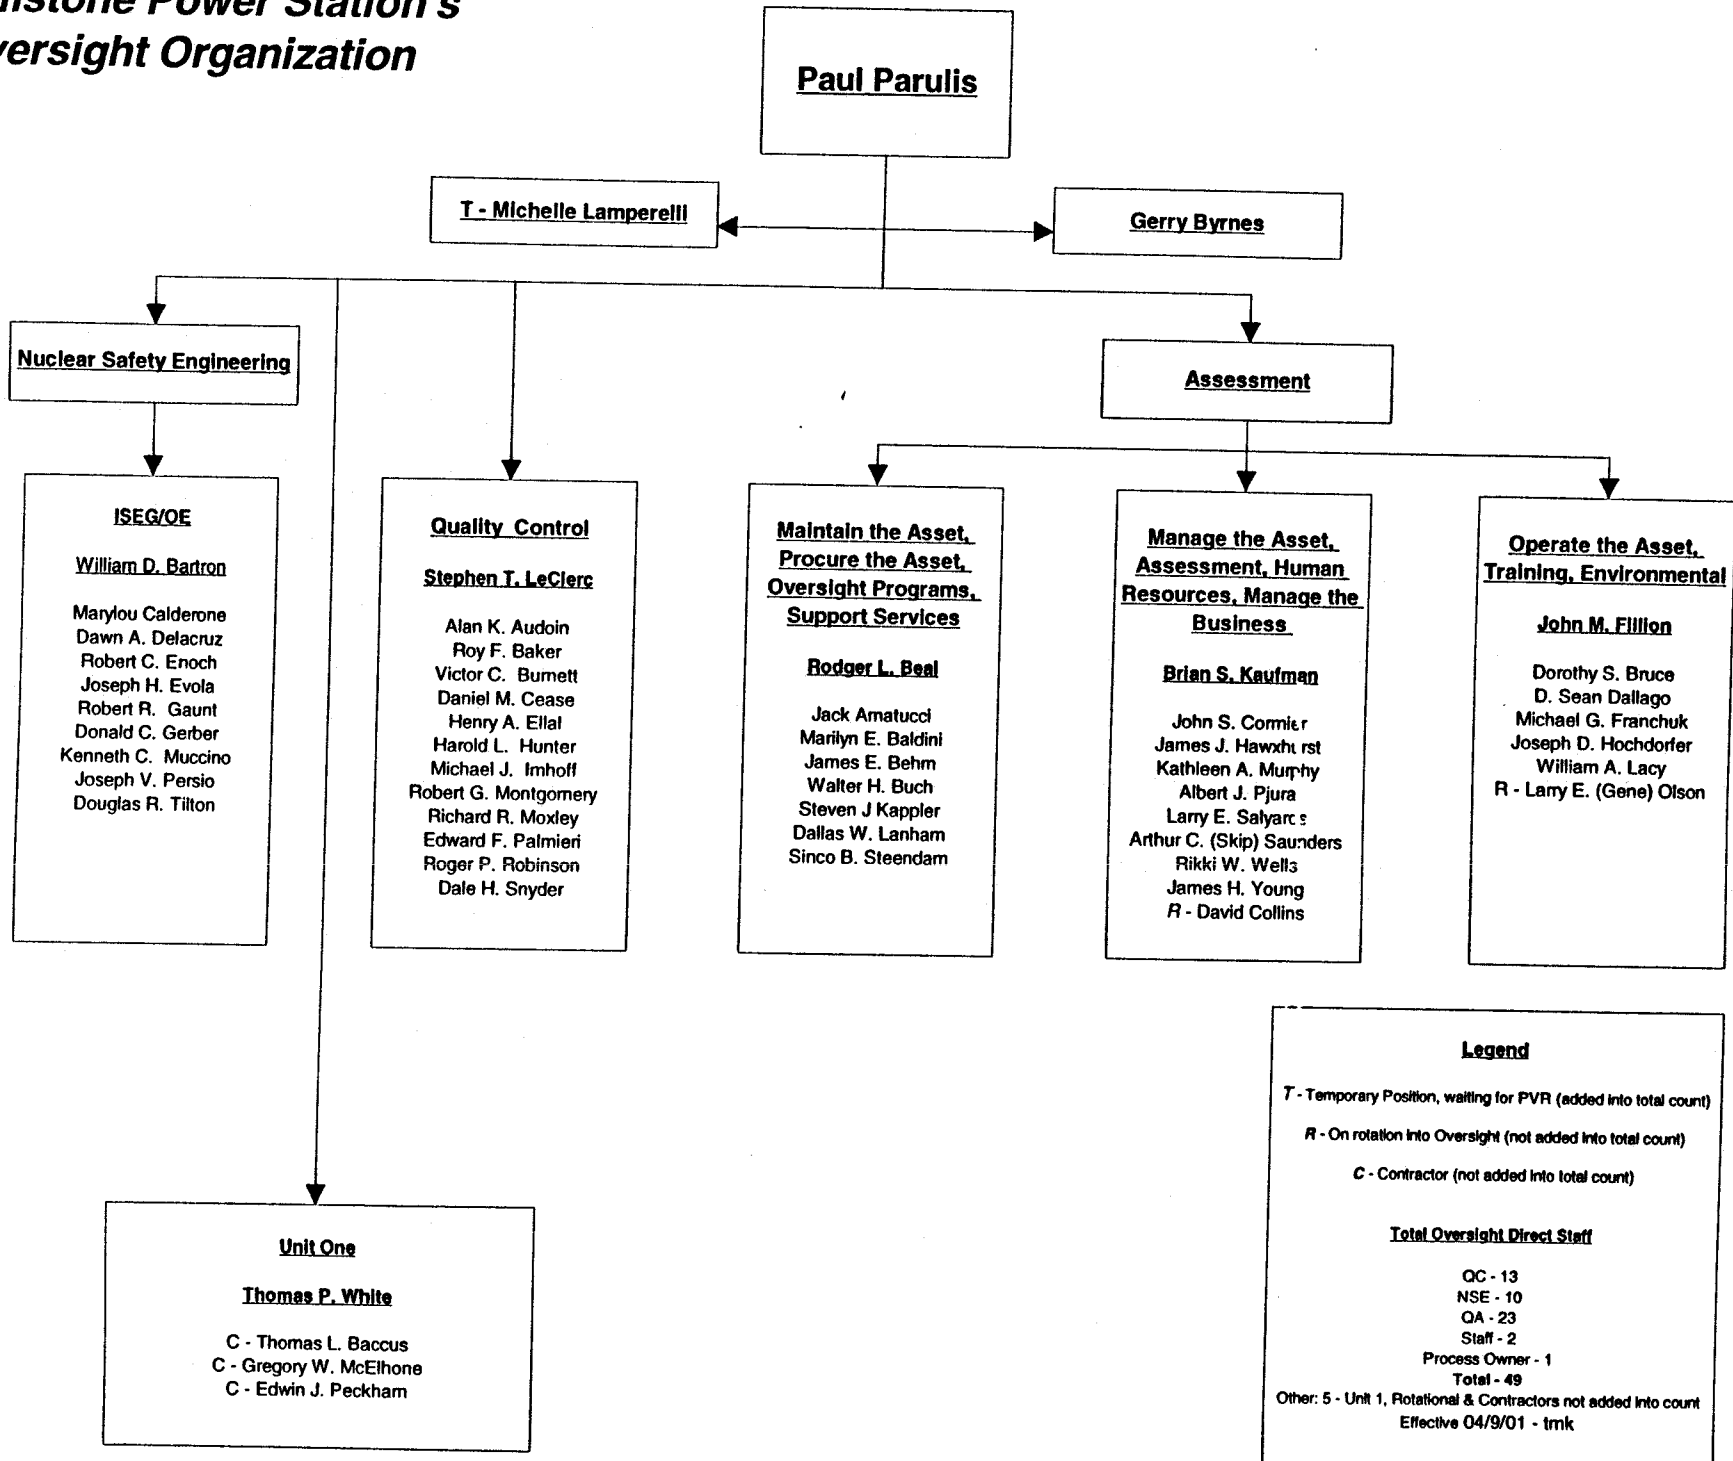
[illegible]nstone Power Station's
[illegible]versight Organization

Paul Parulis

T - Michelle Lamperelli

Gerry Byrnes

Nuclear Safety Engineering

Assessment

ISEG/OE

William D. Bartron

Marylou Calderone
Dawn A. Delacruz
Robert C. Enoch
Joseph H. Evola
Robert R. Gaunt
Donald C. Gerber
Kenneth C. Muccino
Joseph V. Persio
Douglas R. Tilton

Quality Control

Stephen T. LeClerc

Alan K. Audoin
Roy F. Baker
Victor C. Burnett
Daniel M. Cease
Henry A. Ellal
Harold L. Hunter
Michael J. Imhoff
Robert G. Montgomery
Richard R. Moxley
Edward F. Palmieri
Roger P. Robinson
Dale H. Snyder

Maintain the Asset, Procure the Asset, Oversight Programs, Support Services

Rodger L. Beal

Jack Amatucci
Marilyn E. Baldini
James E. Behm
Walter H. Buch
Steven J Kappler
Dallas W. Lanham
Sinco B. Steendam

Manage the Asset, Assessment, Human Resources, Manage the Business

Brian S. Kaufman

John S. Cormier
James J. Hawxhurst
Kathleen A. Murphy
Albert J. Pjura
Larry E. Salyards
Arthur C. (Skip) Saunders
Rikki W. Wells
James H. Young
R - David Collins

Operate the Asset, Training, Environmental

John M. Fillion

Dorothy S. Bruce
D. Sean Dallago
Michael G. Franchuk
Joseph D. Hochdorfer
William A. Lacy
R - Larry E. (Gene) Olson

Unit One

Thomas P. White

C - Thomas L. Baccus
C - Gregory W. McElhone
C - Edwin J. Peckham

Legend

T - Temporary Position, waiting for PVR (added into total count)

R - On rotation into Oversight (not added into total count)

C - Contractor (not added into total count)

Total Oversight Direct Staff

QC - 13
NSE - 10
QA - 23
Staff - 2
Process Owner - 1
Total - 49
Other: 5 - Unit 1, Rotational & Contractors not added into count
Effective 04/9/01 - tmk